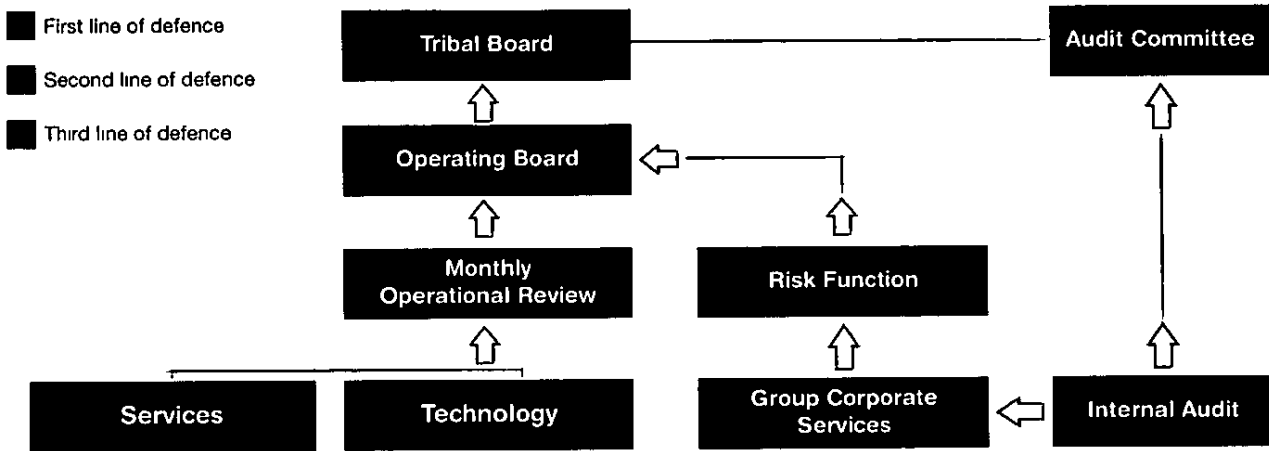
First line of defence

Second line of defence

Third line of defence

Tribal Board

Audit Committee

Operating Board

Monthly Operational Review

Risk Function

Services

Technology

Group Corporate Services

Internal Audit